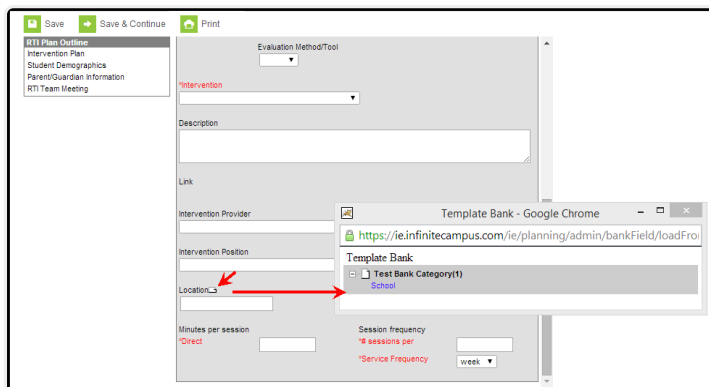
Save Save & Continue Print

RTI Plan Outline
Intervention Plan
Student Demographics
Parent/Guardian Information
RTI Team Meeting

Evaluation Method/Tool

*Intervention

Description

Link

Intervention Provider

Intervention Position

Location

Minutes per session
*Direct

Session frequency
*# sessions per
*Service Frequency week

Template Bank - Google Chrome
https://ie.infinitecampus.com/ie/planning/admin/bankField/loadFro
Template Bank
Test Bank Category(1)
School